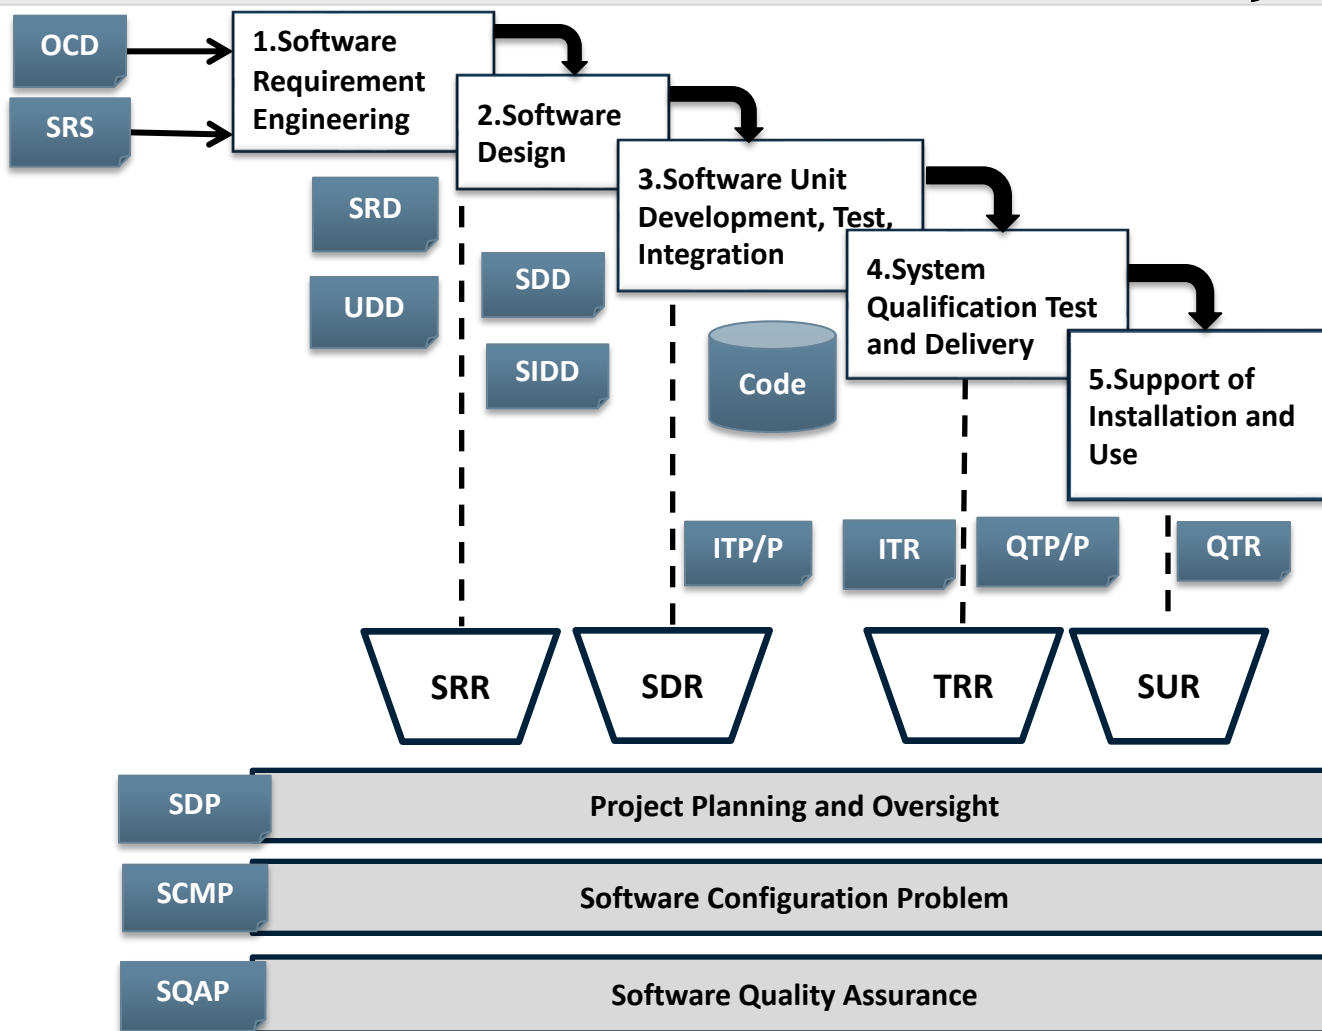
OCD

SRS

1.Software Requirement Engineering

2.Software Design

3.Software Unit Development, Test, Integration

4.System Qualification Test and Delivery

5.Support of Installation and Use

SRD

UDD

SDD

SIDD

Code

ITP/P

ITR

QTP/P

QTR

SRR

SDR

TRR

SUR

SDP

Project Planning and Oversight

SCMP

Software Configuration Problem

SQAP

Software Quality Assurance